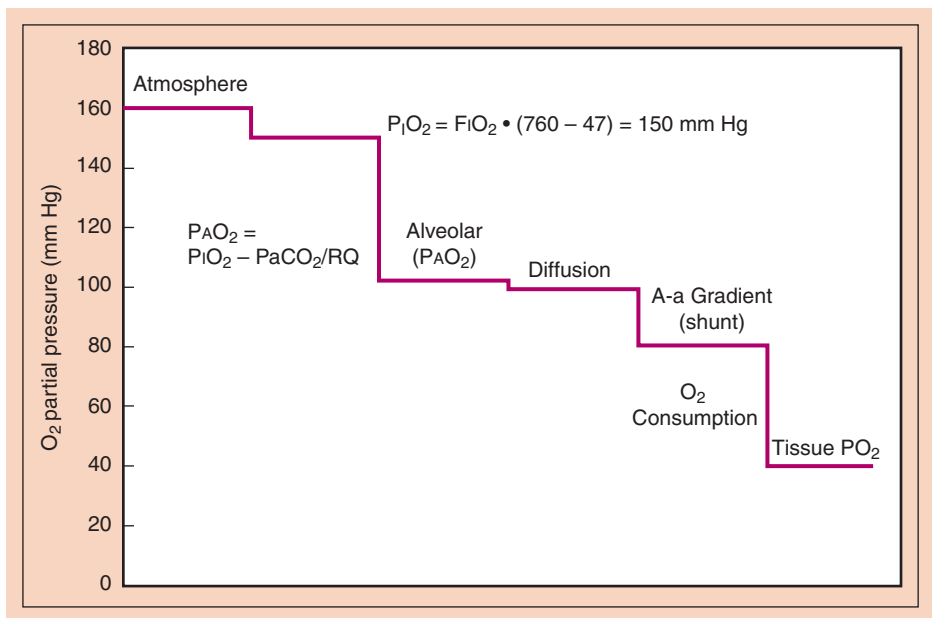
180
160
140
120
100
80
60
40
20
0

$O_2$ partial pressure (mm Hg)

Atmosphere

$P_IO_2 = F_IO_2 \bullet (760 - 47) = 150$ mm Hg

$P_AO_2 =$
$P_IO_2 - PaCO_2/RQ$

Alveolar
($P_AO_2$)

Diffusion

A-a Gradient
(shunt)

$O_2$
Consumption

Tissue $PO_2$